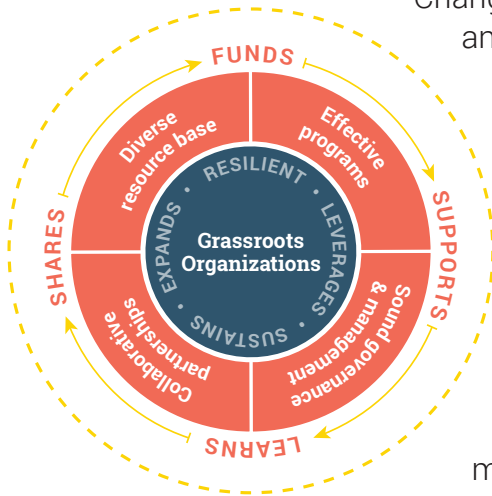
chang
an

FUNDS
SUPPORTS
LEARNS
SHARES

Diverse resource base
Effective programs
Sound governance & management
Collaborative partnerships

RESILIENT
LEVERAGES
SUSTAINS
EXPANDS

Grassroots Organizations

m